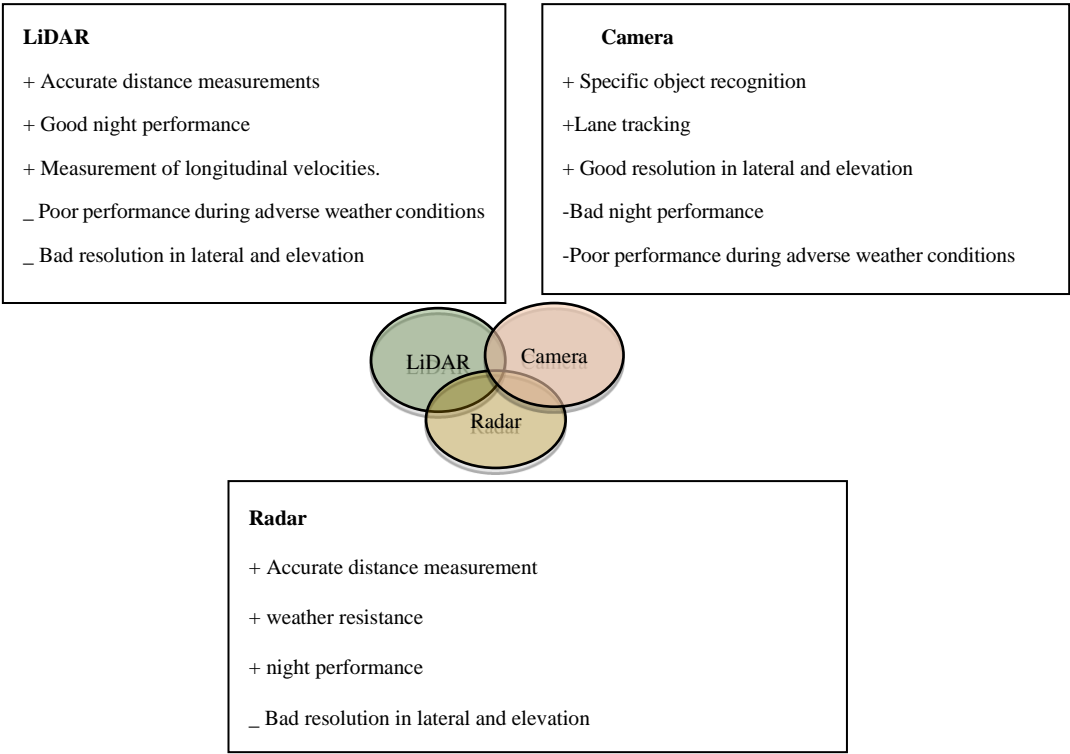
**LiDAR**

+ Accurate distance measurements

+ Good night performance

+ Measurement of longitudinal velocities.

_ Poor performance during adverse weather conditions

_ Bad resolution in lateral and elevation

**Camera**

+ Specific object recognition

+Lane tracking

+ Good resolution in lateral and elevation

-Bad night performance

-Poor performance during adverse weather conditions

LiDAR

Camera

Radar

**Radar**

+ Accurate distance measurement

+ weather resistance

+ night performance

_ Bad resolution in lateral and elevation